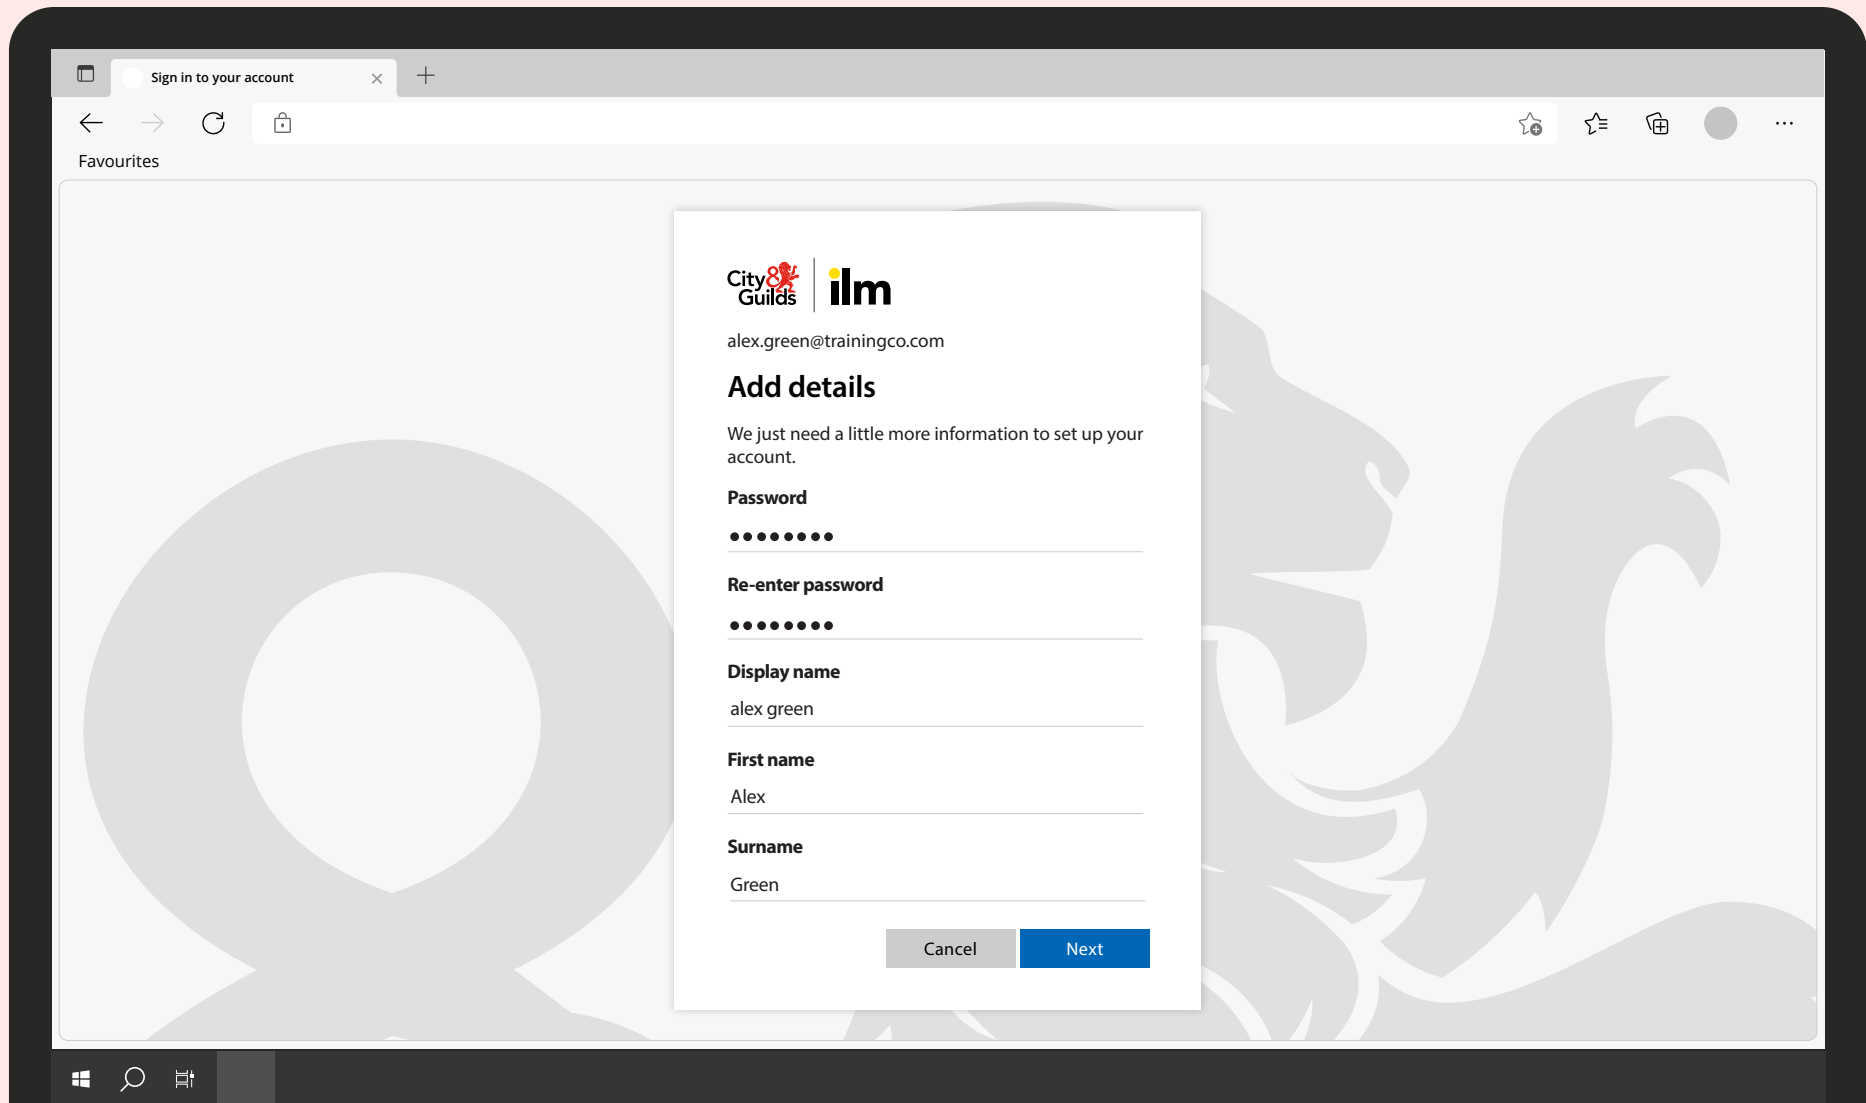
Sign in to your account

Favourites

City & Guilds | ilm

alex.green@trainingco.com

Add details

We just need a little more information to set up your account.

Password

••••••••

Re-enter password

••••••••

Display name

alex green

First name

Alex

Surname

Green

Cancel Next